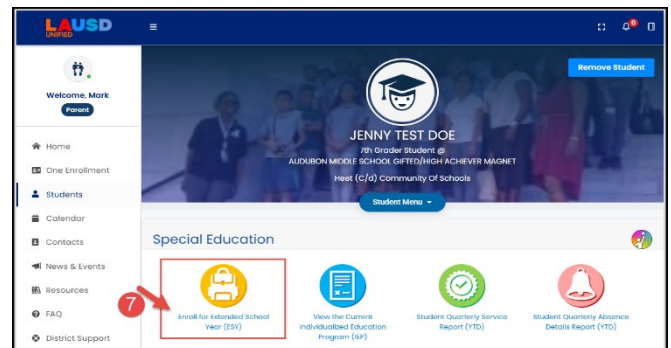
LAUSD
UNIFIED

≡

0

Welcome, Mark
Parent

Home
One Enrollment
Students
Calendar
Contacts
News & Events
Resources
FAQ
District Support

Remove Student

JENNY TEST DOE
7th Grader Student @
AUDUBON MIDDLE SCHOOL GIFTED/HIGH ACHIEVER MAGNET
Heet (C/d) Community Of Schools

Student Menu

Special Education

7

Enroll for Extended School Year (ESY)

View the Current Individualized Education Program (IEP)

Student Quarterly Service Report (YTD)

Student Quarterly Absence Details Report (YTD)